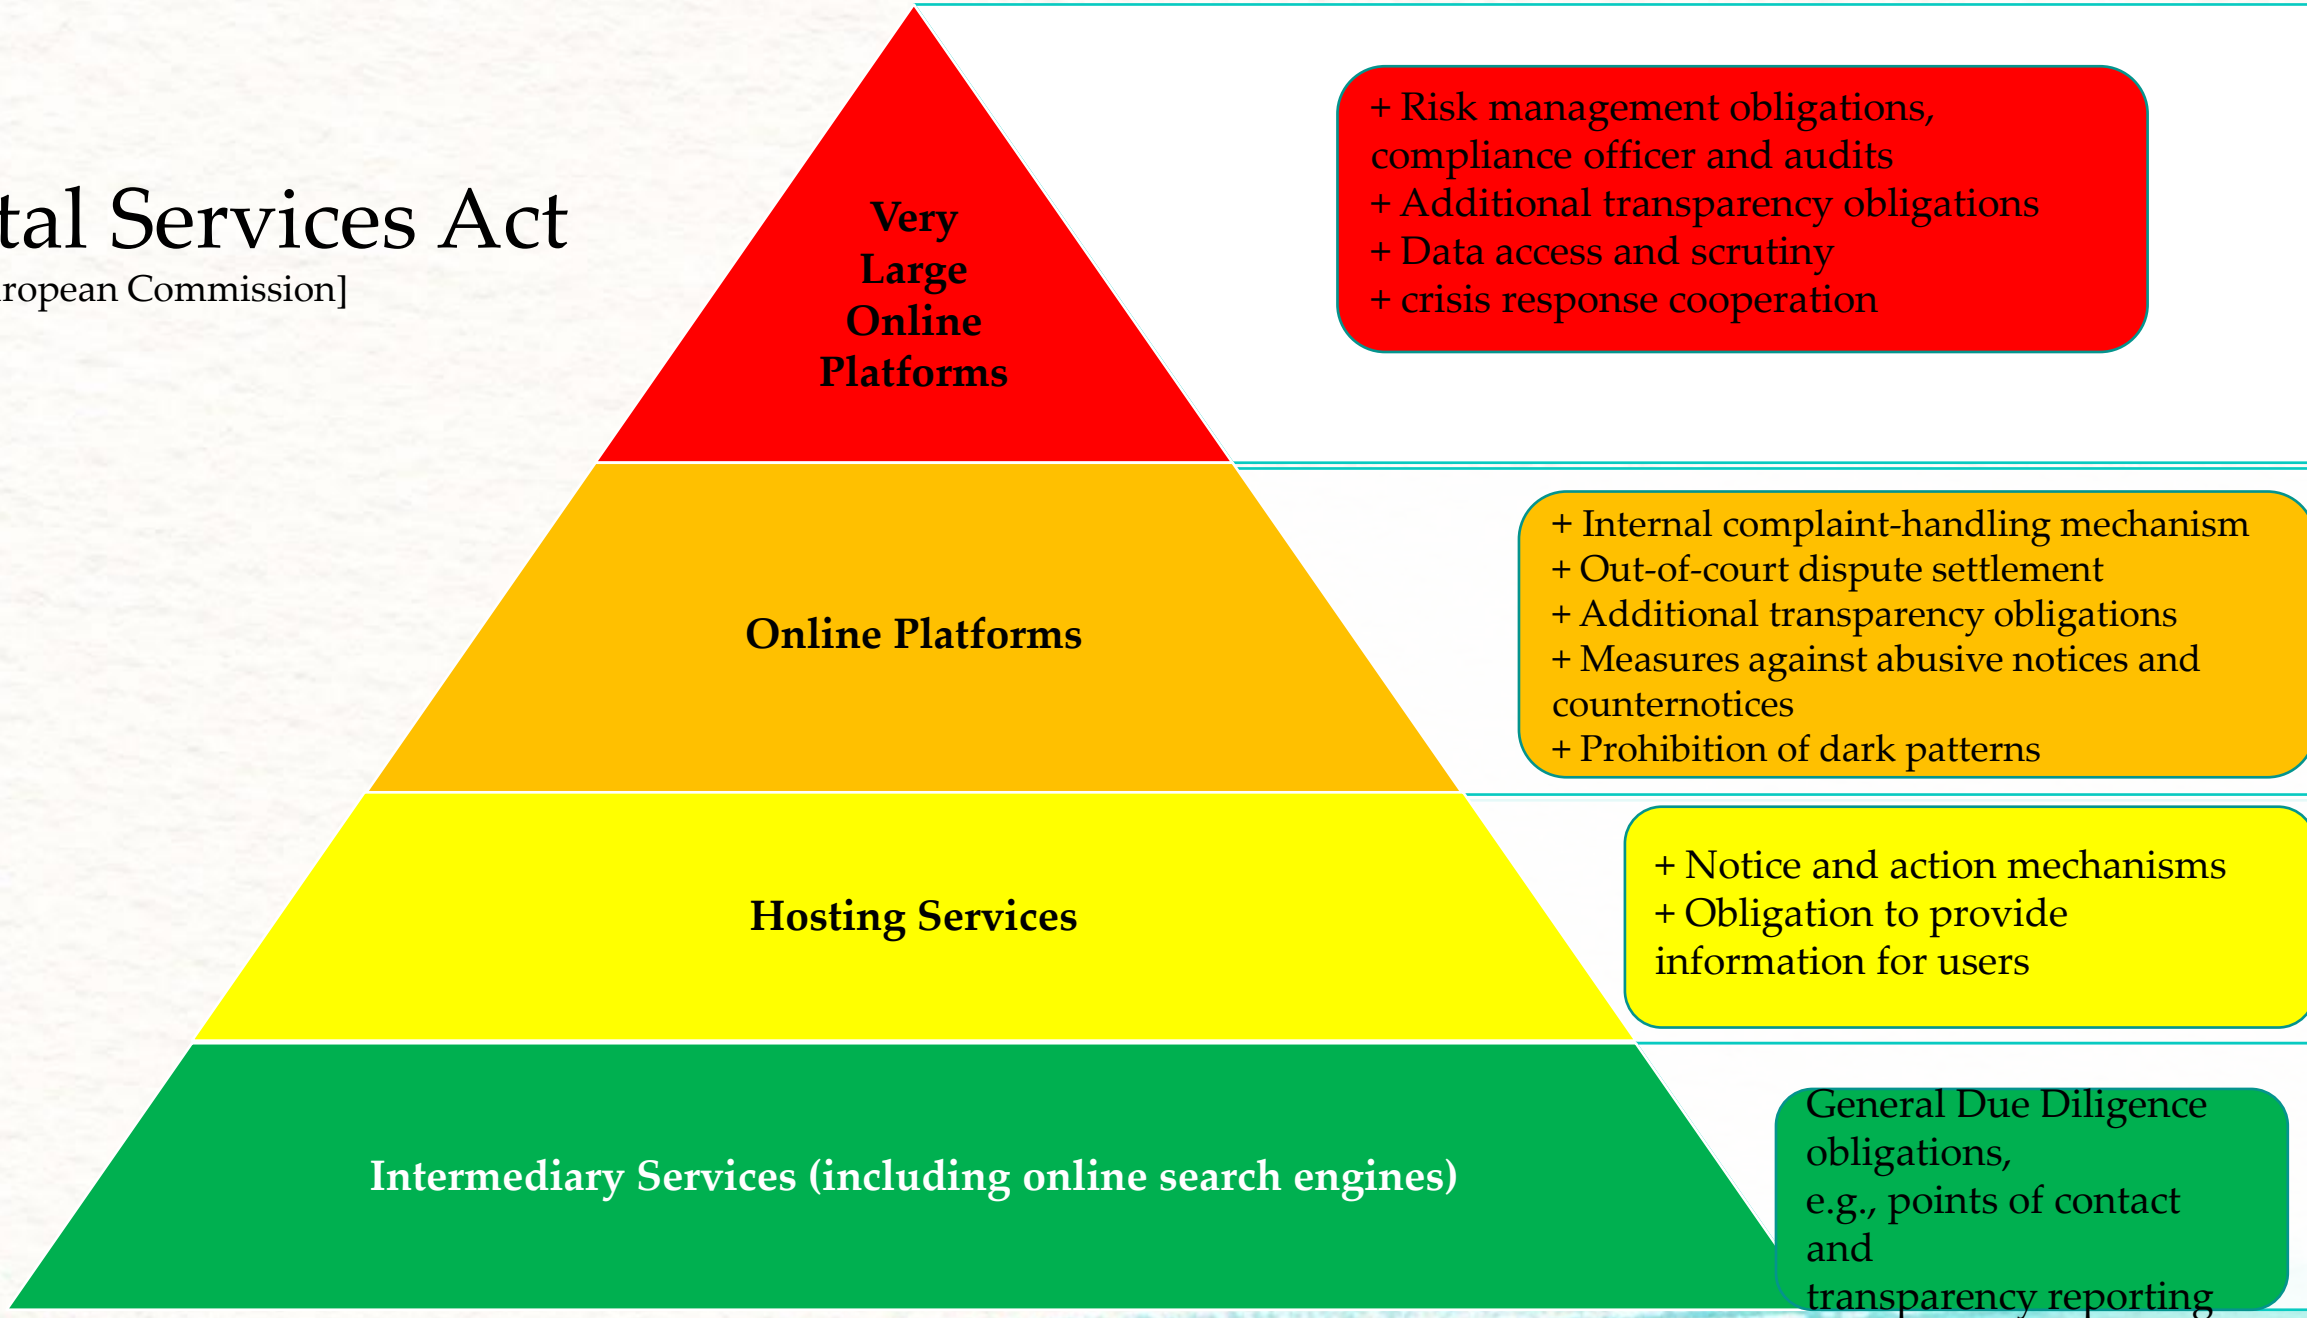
tal Services Act
ropean Commission]

Very Large Online Platforms

+ Risk management obligations, compliance officer and audits
+ Additional transparency obligations
+ Data access and scrutiny
+ crisis response cooperation

Online Platforms

+ Internal complaint-handling mechanism
+ Out-of-court dispute settlement
+ Additional transparency obligations
+ Measures against abusive notices and counternotices
+ Prohibition of dark patterns

Hosting Services

+ Notice and action mechanisms
+ Obligation to provide information for users

Intermediary Services (including online search engines)

General Due Diligence obligations, e.g., points of contact and transparency reporting